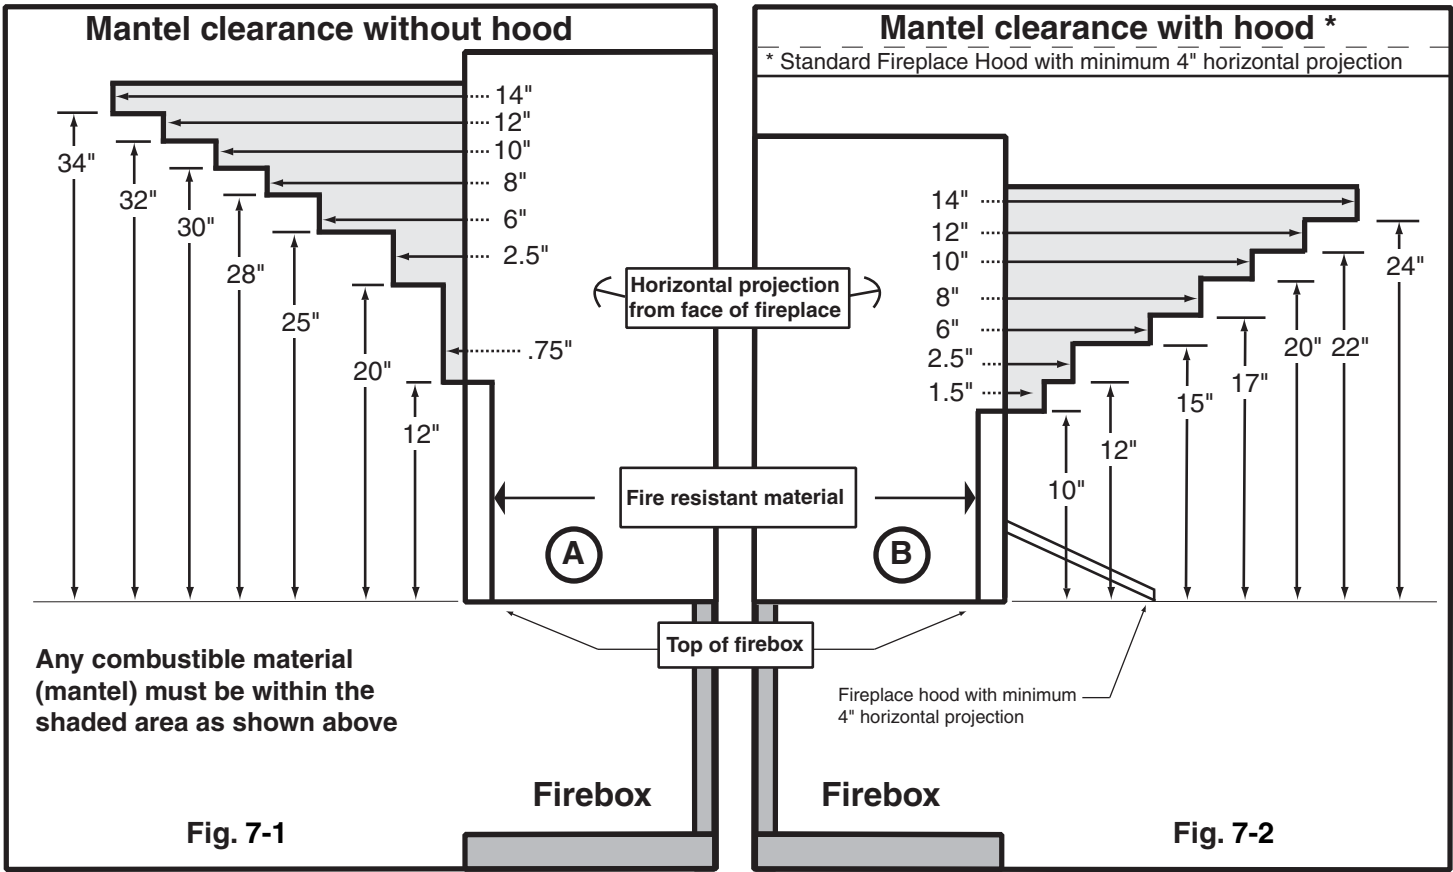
Mantel clearance without hood

14"
12"
10"
8"
6"
2.5"
.75"

34"
32"
30"
28"
25"
20"
12"

Mantel clearance with hood *

* Standard Fireplace Hood with minimum 4" horizontal projection

14"
12"
10"
8"
6"
2.5"
1.5"

24"
22"
20"
17"
15"
12"
10"

Horizontal projection from face of fireplace

Fire resistant material

A

B

Top of firebox

Fireplace hood with minimum 4" horizontal projection

Any combustible material (mantel) must be within the shaded area as shown above

Firebox

Firebox

Fig. 7-1

Fig. 7-2